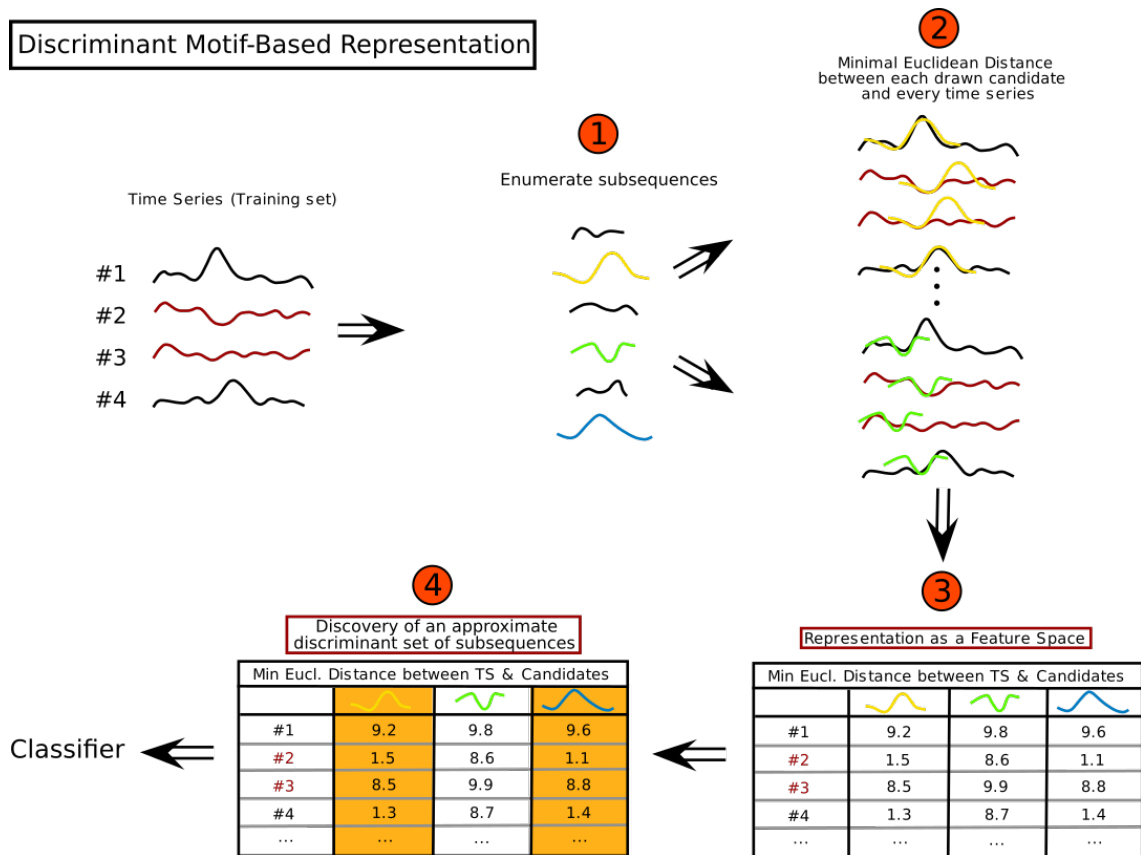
Discriminant Motif-Based Representation

Time Series (Training set)

#1
#2
#3
#4

1
Enumerate subsequences

2
Minimal Euclidean Distance between each drawn candidate and every time series

3
Representation as a Feature Space

| Min Eucl. Distance between TS & Candidates | | | |
|---|---|---|---|
| | | | |
| #1 | 9.2 | 9.8 | 9.6 |
| #2 | 1.5 | 8.6 | 1.1 |
| #3 | 8.5 | 9.9 | 8.8 |
| #4 | 1.3 | 8.7 | 1.4 |
| ... | ... | ... | ... |

4
Discovery of an approximate discriminant set of subsequences

| Min Eucl. Distance between TS & Candidates | | | |
|---|---|---|---|
| | | | |
| #1 | 9.2 | 9.8 | 9.6 |
| #2 | 1.5 | 8.6 | 1.1 |
| #3 | 8.5 | 9.9 | 8.8 |
| #4 | 1.3 | 8.7 | 1.4 |
| ... | ... | ... | ... |

Classifier